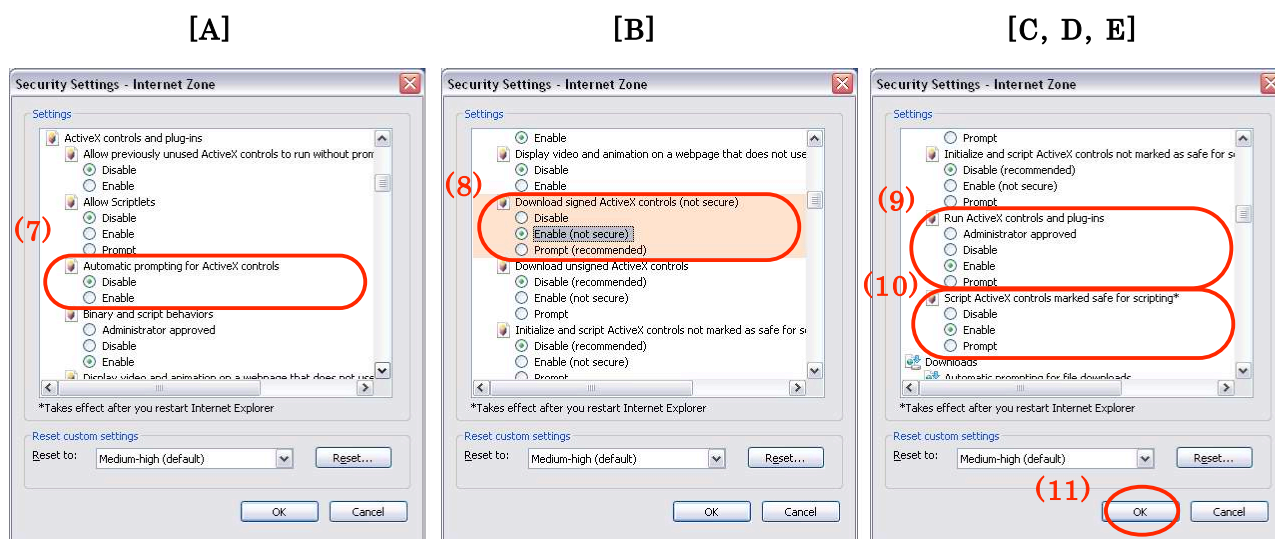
[A]

Security Settings - Internet Zone

Settings

ActiveX controls and plug-ins
Allow previously unused ActiveX controls to run without prom
Disable
Enable
Allow Scriptlets
Disable
Enable
Prompt
(7)
Automatic prompting for ActiveX controls
Disable
Enable
Binary and script behaviors
Administrator approved
Disable
Enable
Display video and animation on a webpage that does not use

*Takes effect after you restart Internet Explorer

Reset custom settings
Reset to: Medium-high (default) Reset...

OK Cancel

[B]

Security Settings - Internet Zone

Settings

Enable
Display video and animation on a webpage that does not use
Disable
Enable
(8)
Download signed ActiveX controls (not secure)
Disable
Enable (not secure)
Prompt (recommended)
Download unsigned ActiveX controls
Disable (recommended)
Enable (not secure)
Prompt
Initialize and script ActiveX controls not marked as safe for sc
Disable (recommended)
Enable (not secure)
Prompt

*Takes effect after you restart Internet Explorer

Reset custom settings
Reset to: Medium-high (default) Reset...

OK Cancel

[C, D, E]

Security Settings - Internet Zone

Settings

Prompt
Initialize and script ActiveX controls not marked as safe for sc
Disable (recommended)
Enable (not secure)
Prompt
(9)
Run ActiveX controls and plug-ins
Administrator approved
Disable
Enable
Prompt
(10)
Script ActiveX controls marked safe for scripting*
Disable
Enable
Prompt
Downloads
Automatic prompting for file downloads

*Takes effect after you restart Internet Explorer

Reset custom settings
Reset to: Medium-high (default) Reset...

(11)
OK Cancel